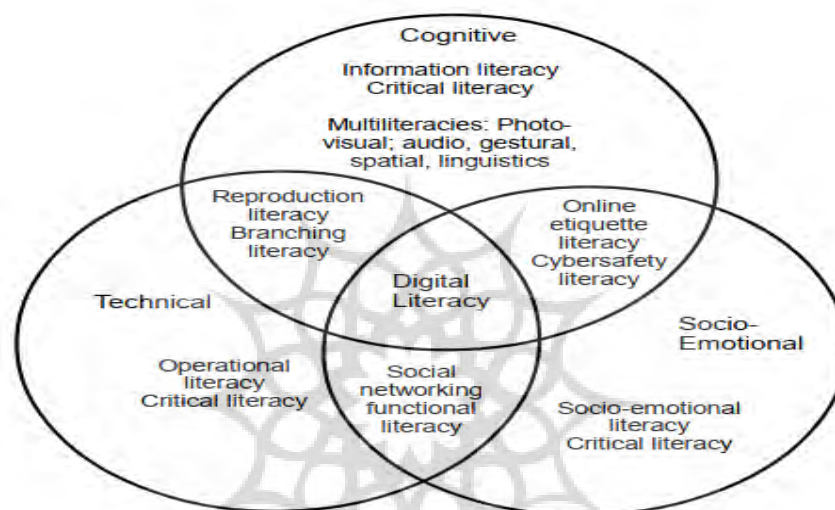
Cognitive

Information literacy
Critical literacy

Multiliteracies: Photo-visual; audio, gestural, spatial, linguistics

Reproduction literacy
Branching literacy

Online etiquette literacy
Cybersafety literacy

Digital Literacy

Technical

Operational literacy
Critical literacy

Social networking functional literacy

Socio-Emotional

Socio-emotional literacy
Critical literacy